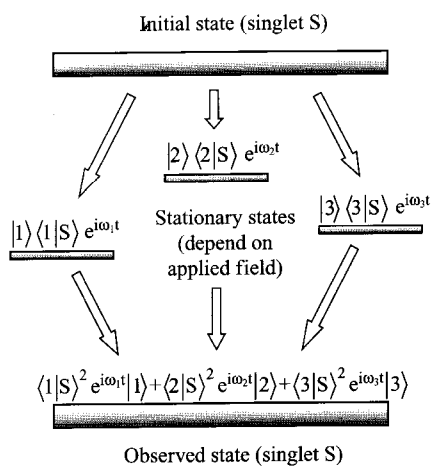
Initial state (singlet S)

$|2\rangle\langle 2|S\rangle\, e^{i\omega_2 t}$

$|1\rangle\langle 1|S\rangle\, e^{i\omega_1 t}$

Stationary states (depend on applied field)

$|3\rangle\langle 3|S\rangle\, e^{i\omega_3 t}$

$\langle 1|S\rangle^2 e^{i\omega_1 t}|1\rangle+\langle 2|S\rangle^2 e^{i\omega_2 t}|2\rangle+\langle 3|S\rangle^2 e^{i\omega_3 t}|3\rangle$

Observed state (singlet S)